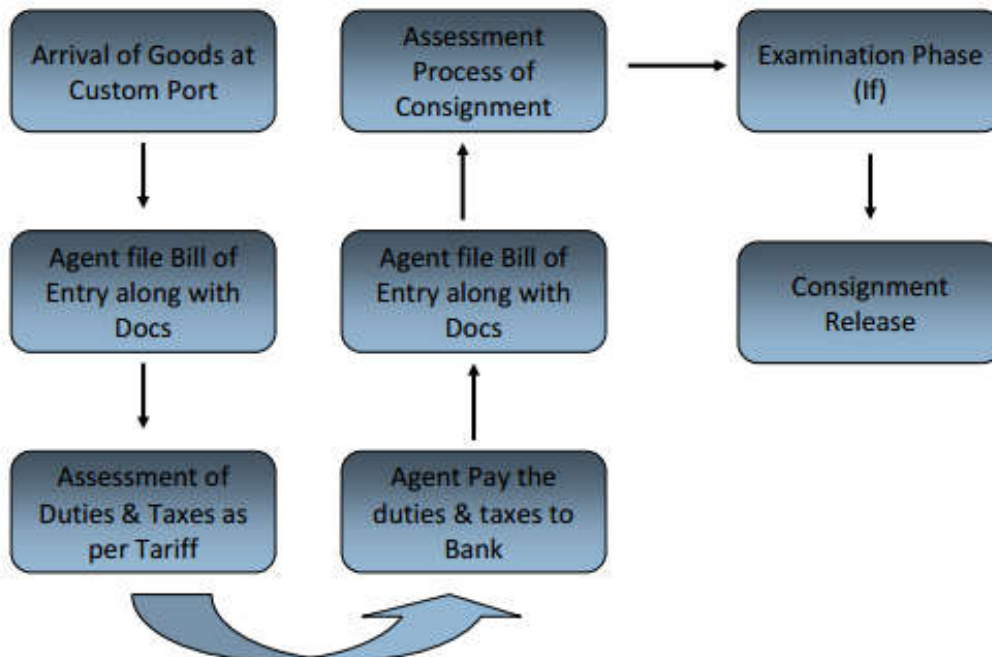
Arrival of Goods at Custom Port

Agent file Bill of Entry along with Docs

Assessment of Duties & Taxes as per Tariff

Agent Pay the duties & taxes to Bank

Agent file Bill of Entry along with Docs

Assessment Process of Consignment

Examination Phase (If)

Consignment Release